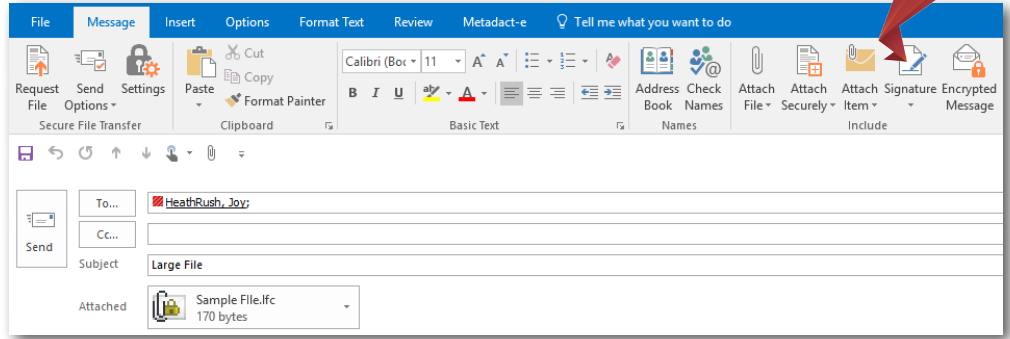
File Message Insert Options Format Text Review Metadact-e Tell me what you want to do

Request File Send Options Settings
Secure File Transfer

Paste Cut Copy Format Painter
Clipboard

Calibri (Boc 11 A A
B I U
Basic Text

Address Book Check Names
Names

Attach File Attach Securely Attach Item Signature Encrypted Message
Include

Send

To...
HeathRush, Joy;

Cc...

Subject
Large File

Attached
Sample FIle.lfc
170 bytes